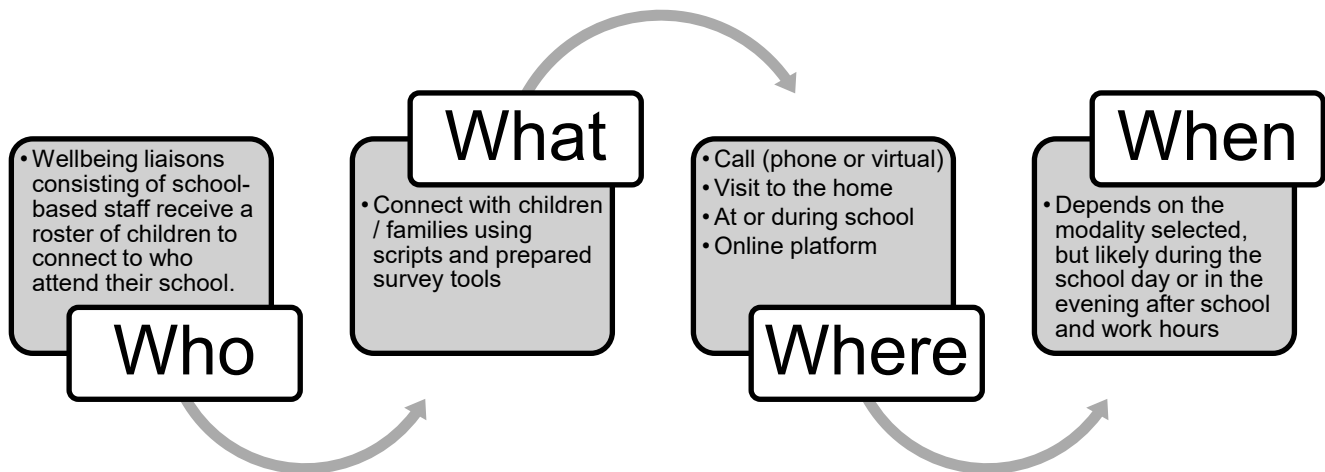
• Wellbeing liaisons consisting of school-based staff receive a roster of children to connect to who attend their school.

Who

What

• Connect with children / families using scripts and prepared survey tools

• Call (phone or virtual)
• Visit to the home
• At or during school
• Online platform

Where

When

• Depends on the modality selected, but likely during the school day or in the evening after school and work hours